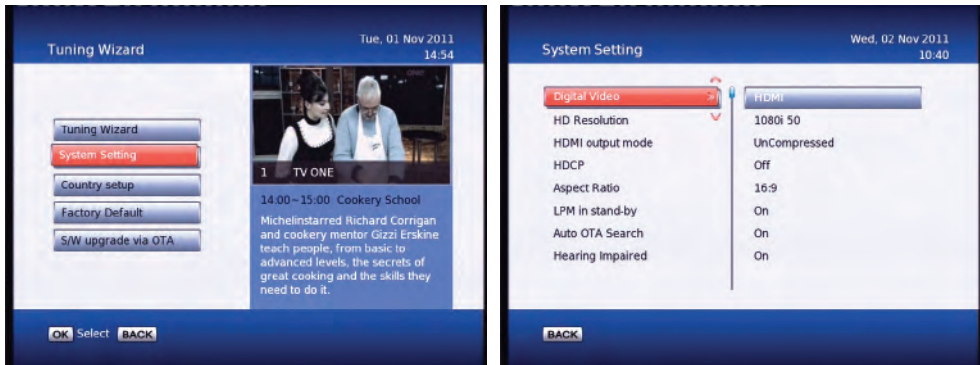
Tuning Wizard

Tue, 01 Nov 2011
14:54

Tuning Wizard
System Setting
Country setup
Factory Default
S/W upgrade via OTA

1 TV ONE

14:00~15:00 Cookery School

Michelinstarred Richard Corrigan and cookery mentor Gizzi Erskine teach people, from basic to advanced levels, the secrets of great cooking and the skills they need to do it.

OK Select BACK

System Setting

Wed, 02 Nov 2011
10:40

| | |
|---|---|
| Digital Video | HDMI |
| HD Resolution | 1080i 50 |
| HDMI output mode | UnCompressed |
| HDCP | Off |
| Aspect Ratio | 16:9 |
| LPM in stand-by | On |
| Auto OTA Search | On |
| Hearing Impaired | On |

BACK